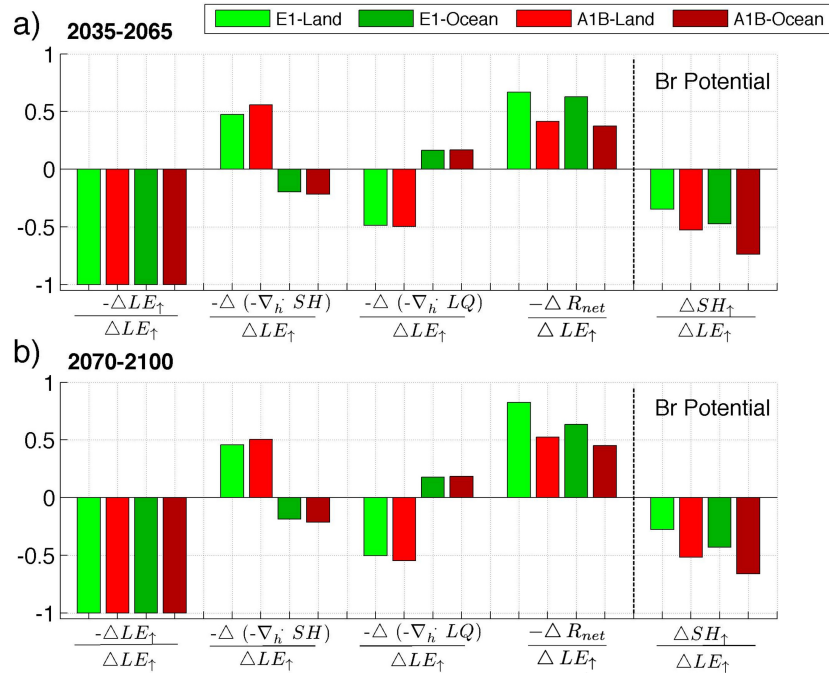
E1-Land
E1-Ocean
A1B-Land
A1B-Ocean

a) 2035-2065

1
0.5
0
-0.5
-1

Br Potential

$\frac{-\triangle LE_{\uparrow}}{\triangle LE_{\uparrow}}$
$\frac{-\triangle(-\nabla_h \cdot SH)}{\triangle LE_{\uparrow}}$
$\frac{-\triangle(-\nabla_h \cdot LQ)}{\triangle LE_{\uparrow}}$
$\frac{-\triangle R_{net}}{\triangle LE_{\uparrow}}$
$\frac{\triangle SH_{\uparrow}}{\triangle LE_{\uparrow}}$

b) 2070-2100

1
0.5
0
-0.5
-1

Br Potential

$\frac{-\triangle LE_{\uparrow}}{\triangle LE_{\uparrow}}$
$\frac{-\triangle(-\nabla_h \cdot SH)}{\triangle LE_{\uparrow}}$
$\frac{-\triangle(-\nabla_h \cdot LQ)}{\triangle LE_{\uparrow}}$
$\frac{-\triangle R_{net}}{\triangle LE_{\uparrow}}$
$\frac{\triangle SH_{\uparrow}}{\triangle LE_{\uparrow}}$